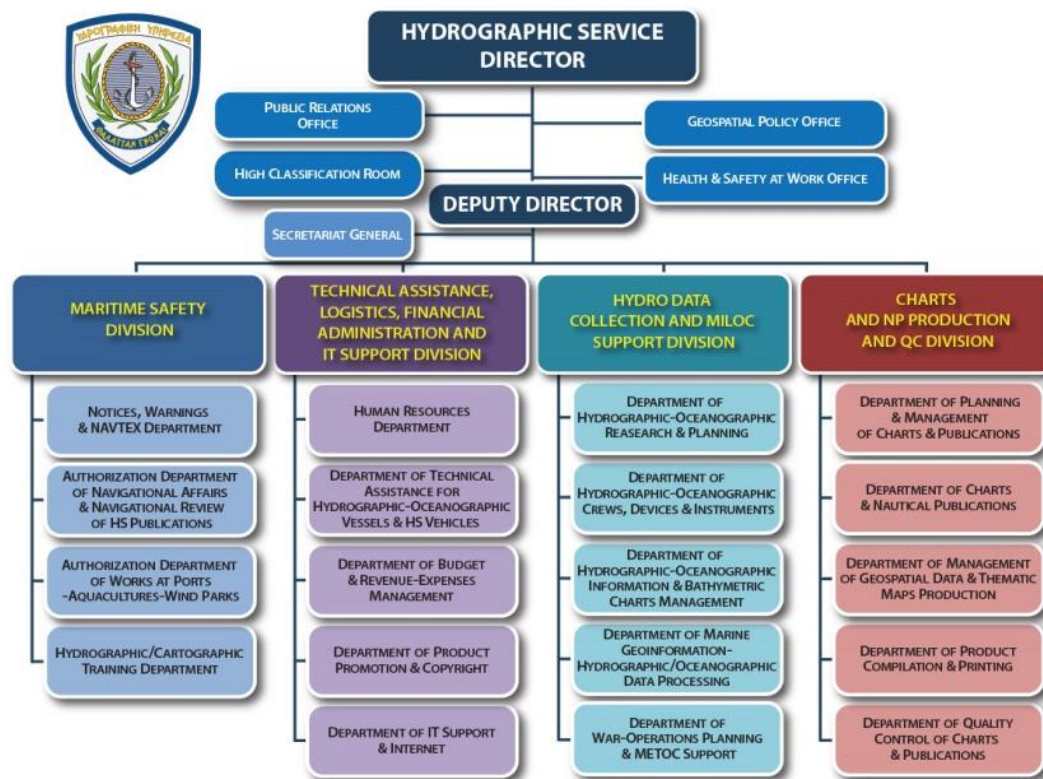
ΥΔΡΟΓΡΑΦΙΚΗ ΥΠΗΡΕΣΙΑ
ΘΑΛΑΣΣΑΝ ΓΝΩΡΙΖΕ

HYDROGRAPHIC SERVICE DIRECTOR

PUBLIC RELATIONS OFFICE

GEOSPATIAL POLICY OFFICE

HIGH CLASSIFICATION ROOM

HEALTH & SAFETY AT WORK OFFICE

DEPUTY DIRECTOR

SECRETARIAT GENERAL

MARITIME SAFETY DIVISION

NOTICES, WARNINGS & NAVTEX DEPARTMENT

AUTHORIZATION DEPARTMENT OF NAVIGATIONAL AFFAIRS & NAVIGATIONAL REVIEW OF HS PUBLICATIONS

AUTHORIZATION DEPARTMENT OF WORKS AT PORTS -AQUACULTURES-WIND PARKS

HYDROGRAPHIC/CARTOGRAPHIC TRAINING DEPARTMENT

TECHNICAL ASSISTANCE, LOGISTICS, FINANCIAL ADMINISTRATION AND IT SUPPORT DIVISION

HUMAN RESOURCES DEPARTMENT

DEPARTMENT OF TECHNICAL ASSISTANCE FOR HYDROGRAPHIC-OCEANOGRAPHIC VESSELS & HS VEHICLES

DEPARTMENT OF BUDGET & REVENUE-EXPENSES MANAGEMENT

DEPARTMENT OF PRODUCT PROMOTION & COPYRIGHT

DEPARTMENT OF IT SUPPORT & INTERNET

HYDRO DATA COLLECTION AND MILOC SUPPORT DIVISION

DEPARTMENT OF HYDROGRAPHIC-OCEANOGRAPHIC REASEARCH & PLANNING

DEPARTMENT OF HYDROGRAPHIC-OCEANOGRAPHIC CREWS, DEVICES & INSTRUMENTS

DEPARTMENT OF HYDROGRAPHIC-OCEANOGRAPHIC INFORMATION & BATHYMETRIC CHARTS MANAGEMENT

DEPARTMENT OF MARINE GEOINFORMATION-HYDROGRAPHIC/OCEANOGRAPHIC DATA PROCESSING

DEPARTMENT OF WAR-OPERATIONS PLANNING & METOC SUPPORT

CHARTS AND NP PRODUCTION AND QC DIVISION

DEPARTMENT OF PLANNING & MANAGEMENT OF CHARTS & PUBLICATIONS

DEPARTMENT OF CHARTS & NAUTICAL PUBLICATIONS

DEPARTMENT OF MANAGEMENT OF GEOSPATIAL DATA & THEMATIC MAPS PRODUCTION

DEPARTMENT OF PRODUCT COMPILATION & PRINTING

DEPARTMENT OF QUALITY CONTROL OF CHARTS & PUBLICATIONS